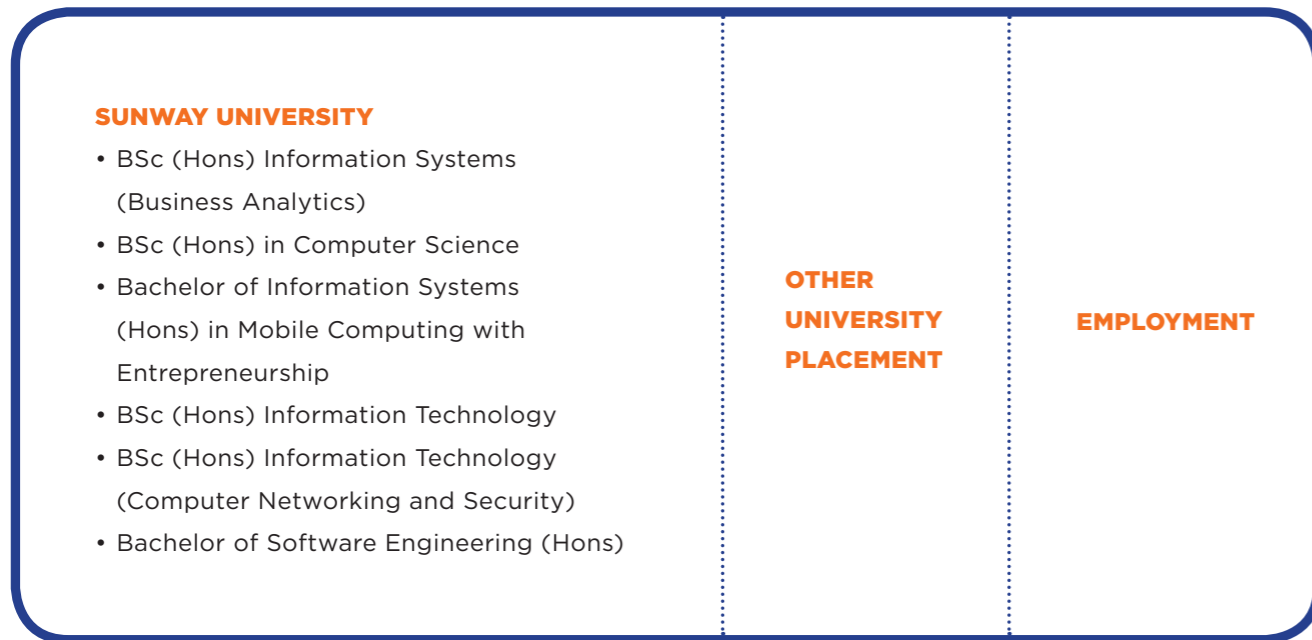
SUNWAY UNIVERSITY
• BSc (Hons) Information Systems (Business Analytics)
• BSc (Hons) in Computer Science
• Bachelor of Information Systems (Hons) in Mobile Computing with Entrepreneurship
• BSc (Hons) Information Technology
• BSc (Hons) Information Technology (Computer Networking and Security)
• Bachelor of Software Engineering (Hons)

OTHER UNIVERSITY PLACEMENT

EMPLOYMENT